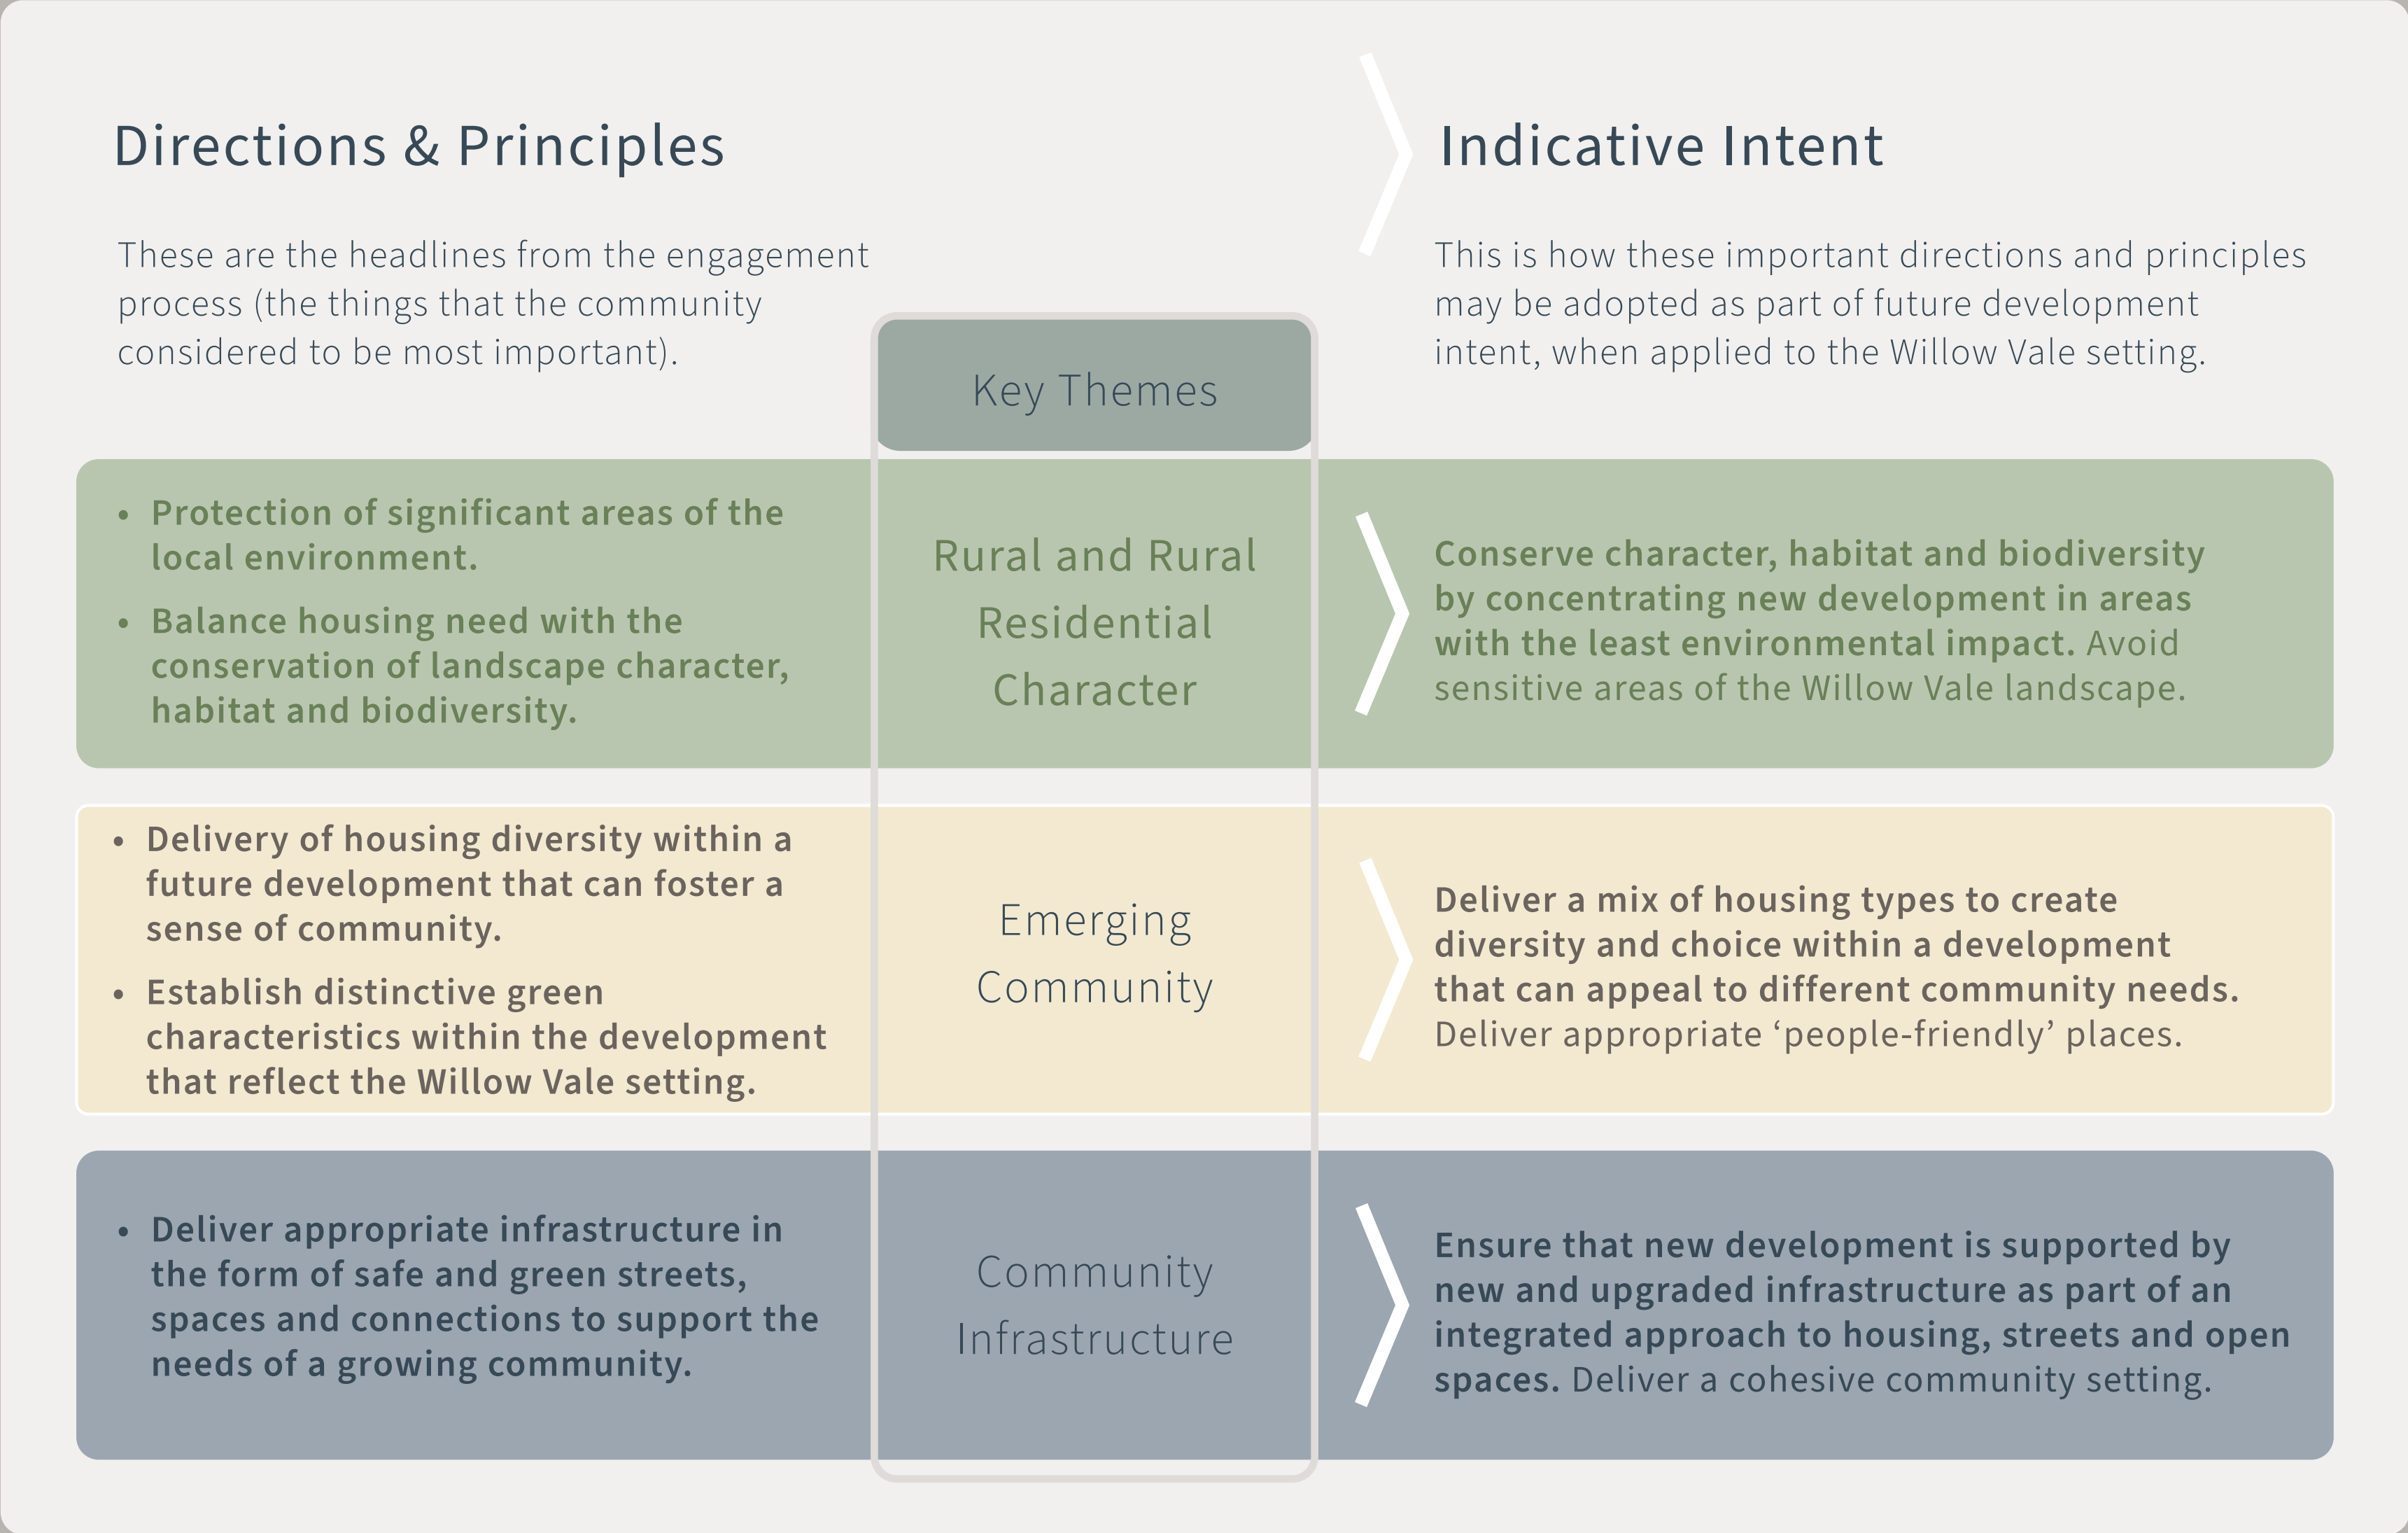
Directions & Principles

These are the headlines from the engagement process (the things that the community considered to be most important).

Indicative Intent

This is how these important directions and principles may be adopted as part of future development intent, when applied to the Willow Vale setting.

Key Themes

- Protection of significant areas of the local environment.
- Balance housing need with the conservation of landscape character, habitat and biodiversity.

Rural and Rural Residential Character

Conserve character, habitat and biodiversity by concentrating new development in areas with the least environmental impact. Avoid sensitive areas of the Willow Vale landscape.

- Delivery of housing diversity within a future development that can foster a sense of community.
- Establish distinctive green characteristics within the development that reflect the Willow Vale setting.

Emerging Community

Deliver a mix of housing types to create diversity and choice within a development that can appeal to different community needs. Deliver appropriate ‘people-friendly’ places.

- Deliver appropriate infrastructure in the form of safe and green streets, spaces and connections to support the needs of a growing community.

Community Infrastructure

Ensure that new development is supported by new and upgraded infrastructure as part of an integrated approach to housing, streets and open spaces. Deliver a cohesive community setting.